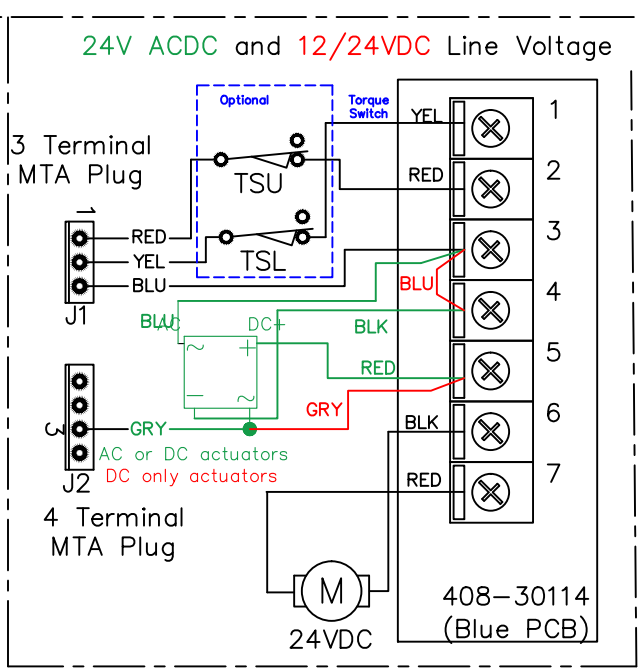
24V ACDC and 12/24VDC Line Voltage

Optional

Torque Switch

3 Terminal MTA Plug

1

RED

YEL

BLU

J1

TSU

TSL

YEL

RED

1

2

3

4

5

6

7

BLU

BLU

AC

DC+

BLK

~

+

RED

−

~

GRY

3

GRY

J2

AC or DC actuators

DC only actuators

BLK

RED

4 Terminal MTA Plug

M

24VDC

408−30114
(Blue PCB)